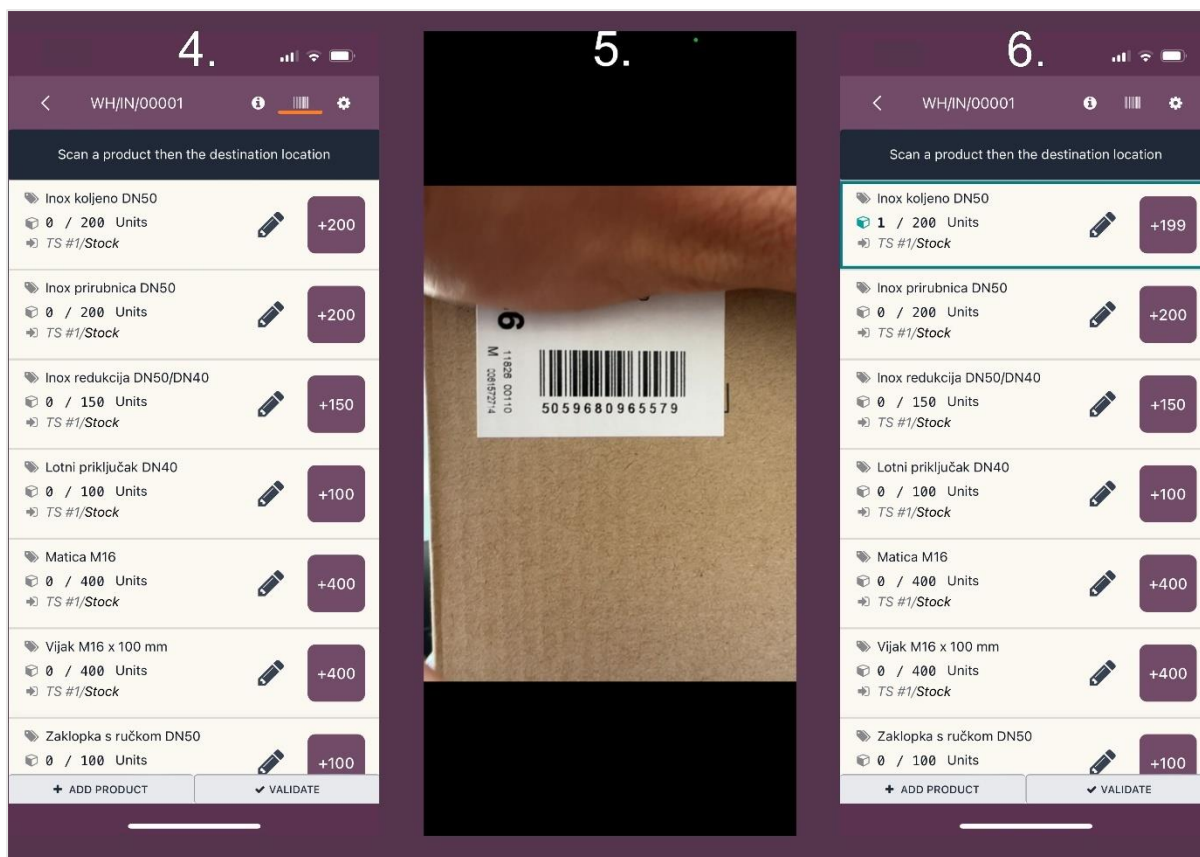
4.

WH/IN/00001

Scan a product then the destination location

Inox koljeno DN50
0 / 200 Units
TS #1/Stock
+200

Inox prirubnica DN50
0 / 200 Units
TS #1/Stock
+200

Inox redukcija DN50/DN40
0 / 150 Units
TS #1/Stock
+150

Lotni priključak DN40
0 / 100 Units
TS #1/Stock
+100

Matica M16
0 / 400 Units
TS #1/Stock
+400

Vijak M16 x 100 mm
0 / 400 Units
TS #1/Stock
+400

Zaklopka s ručkom DN50
0 / 100 Units
+100

ADD PRODUCT
VALIDATE

5.

6
M
11826 00110
20615714
5059680965579

6.

WH/IN/00001

Scan a product then the destination location

Inox koljeno DN50
1 / 200 Units
TS #1/Stock
+199

Inox prirubnica DN50
0 / 200 Units
TS #1/Stock
+200

Inox redukcija DN50/DN40
0 / 150 Units
TS #1/Stock
+150

Lotni priključak DN40
0 / 100 Units
TS #1/Stock
+100

Matica M16
0 / 400 Units
TS #1/Stock
+400

Vijak M16 x 100 mm
0 / 400 Units
TS #1/Stock
+400

Zaklopka s ručkom DN50
0 / 100 Units
+100

ADD PRODUCT
VALIDATE